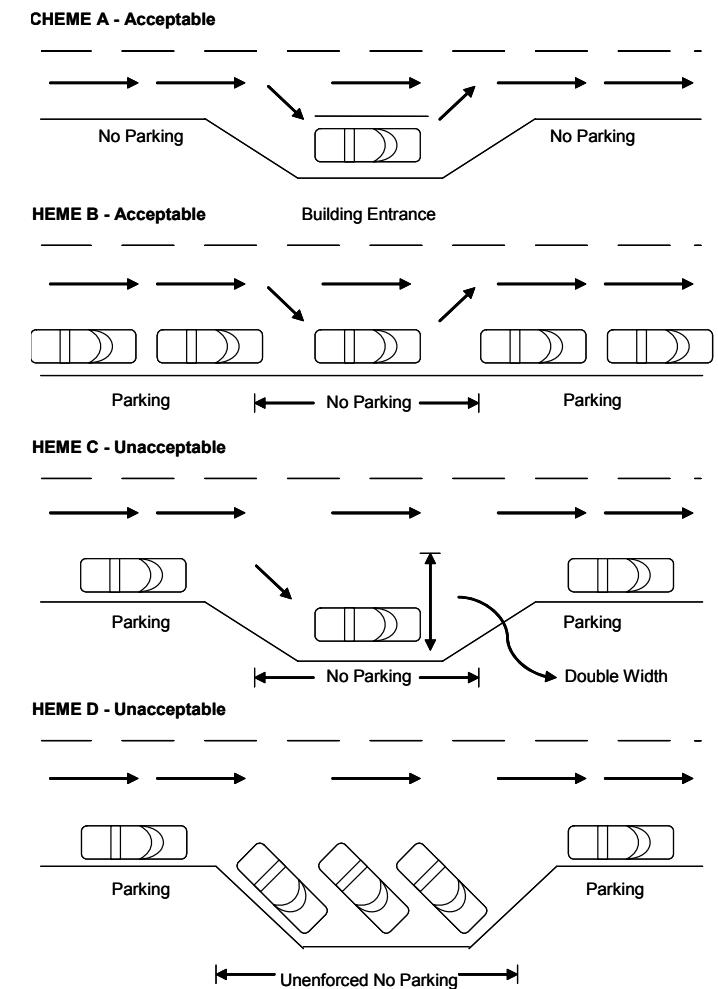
CHEME A - Acceptable

No Parking

No Parking

HEME B - Acceptable

Building Entrance

Parking

No Parking

Parking

HEME C - Unacceptable

Parking

Parking

No Parking

Double Width

HEME D - Unacceptable

Parking

Parking

Unenforced No Parking